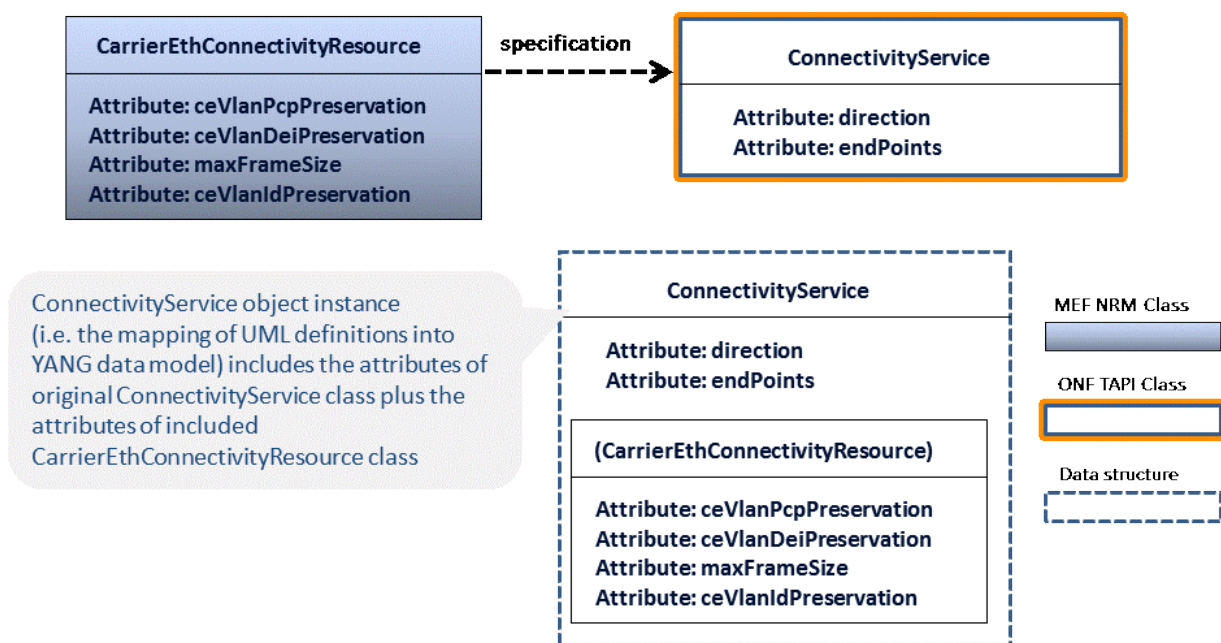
CarrierEthConnectivityResource

Attribute: ceVlanPcpPreservation
Attribute: ceVlanDeiPreservation
Attribute: maxFrameSize
Attribute: ceVlanIdPreservation

specification

ConnectivityService

Attribute: direction
Attribute: endPoints

ConnectivityService object instance (i.e. the mapping of UML definitions into YANG data model) includes the attributes of original ConnectivityService class plus the attributes of included CarrierEthConnectivityResource class

ConnectivityService

Attribute: direction
Attribute: endPoints

(CarrierEthConnectivityResource)

Attribute: ceVlanPcpPreservation
Attribute: ceVlanDeiPreservation
Attribute: maxFrameSize
Attribute: ceVlanIdPreservation

MEF NRM Class

ONF TAPI Class

Data structure